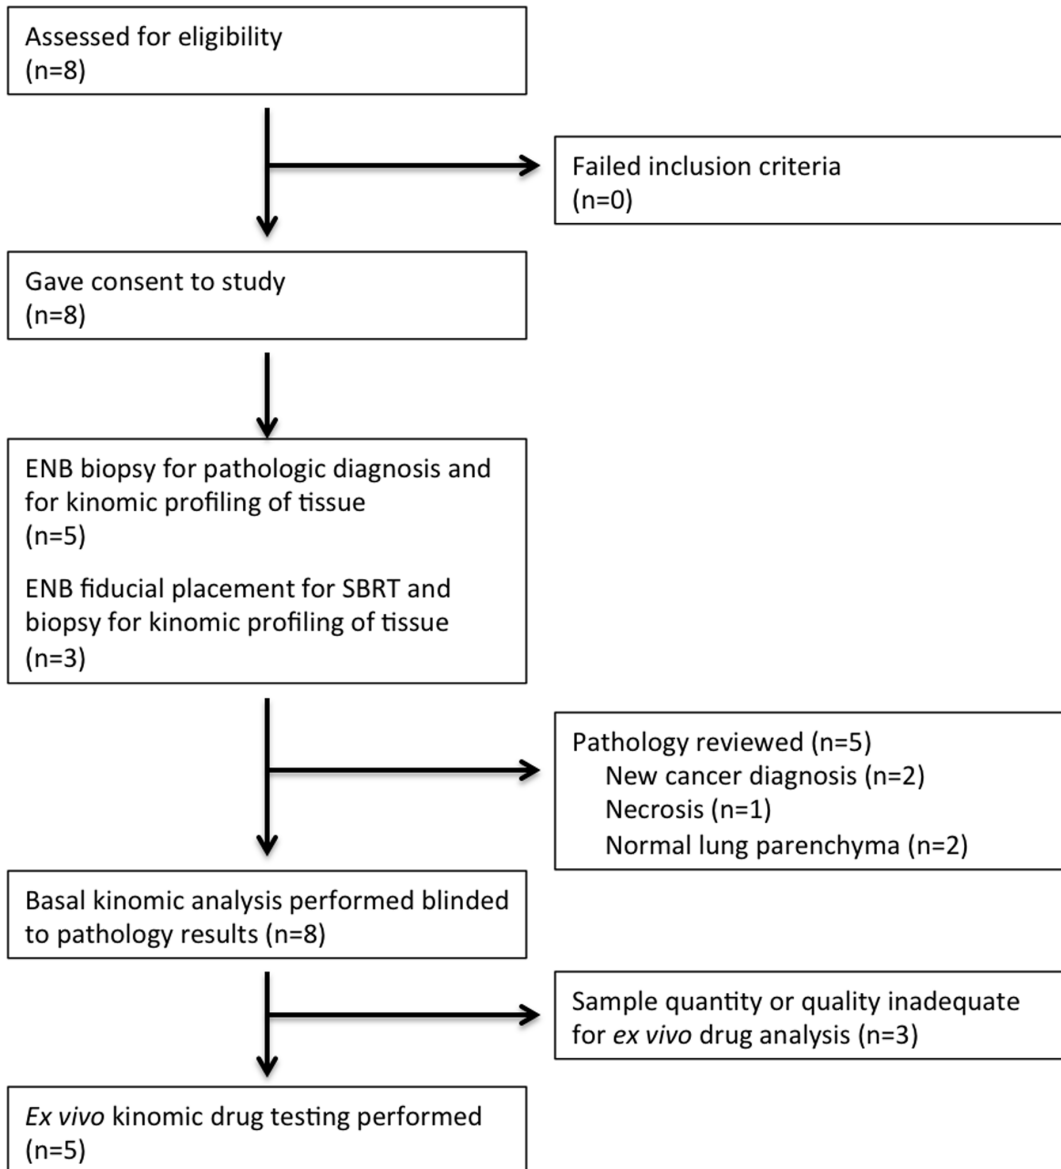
Assessed for eligibility
(n=8)

Failed inclusion criteria
(n=0)

Gave consent to study
(n=8)

ENB biopsy for pathologic diagnosis and for kinomic profiling of tissue
(n=5)

ENB fiducial placement for SBRT and biopsy for kinomic profiling of tissue
(n=3)

Pathology reviewed (n=5)
New cancer diagnosis (n=2)
Necrosis (n=1)
Normal lung parenchyma (n=2)

Basal kinomic analysis performed blinded to pathology results (n=8)

Sample quantity or quality inadequate for ex vivo drug analysis (n=3)

Ex vivo kinomic drug testing performed
(n=5)